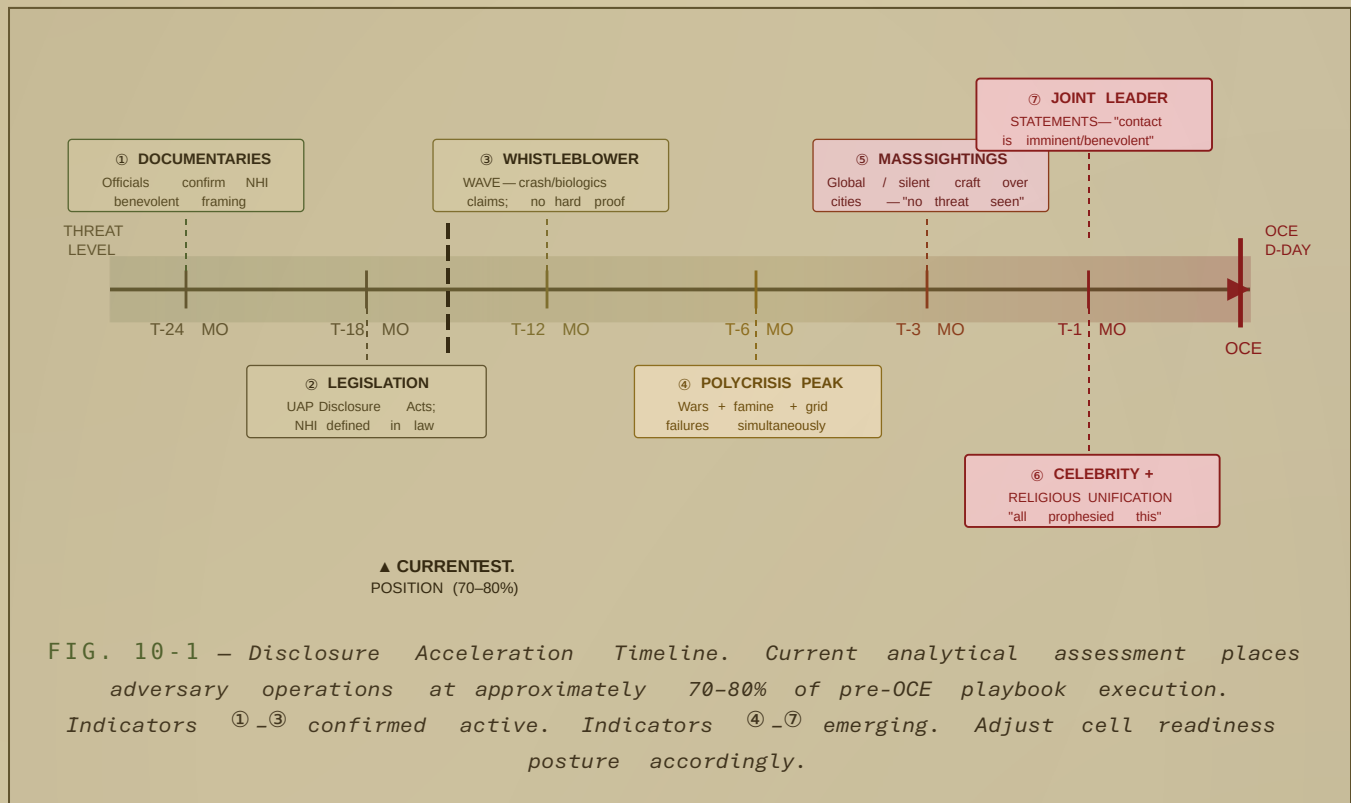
⑦ JOINT LEADER
STATEMENTS— "contact is imminent/benevolent"

① DOCUMENTARIES
Officials confirm NHI benevolent framing

③ WHISTLEBLOWER
WAVE — crash/biologics claims; no hard proof

⑤ MASSSIGHTINGS
Global / silent craft over cities — "no threat seen"

THREAT LEVEL

OCE D-DAY

T-24 MO
T-18 MO
T-12 MO
T-6 MO
T-3 MO
T-1 MO

OCE

② LEGISLATION
UAP Disclosure Acts; NHI defined in law

④ POLYCRISIS PEAK
Wars + famine + grid failures simultaneously

⑥ CELEBRITY +
RELIGIOUS UNIFICATION
"all prophesied this"

▲ CURRENTEST.
POSITION (70–80%)

FIG. 10-1 — Disclosure Acceleration Timeline. Current analytical assessment places adversary operations at approximately 70–80% of pre-OCE playbook execution. Indicators ①–③ confirmed active. Indicators ④–⑦ emerging. Adjust cell readiness posture accordingly.